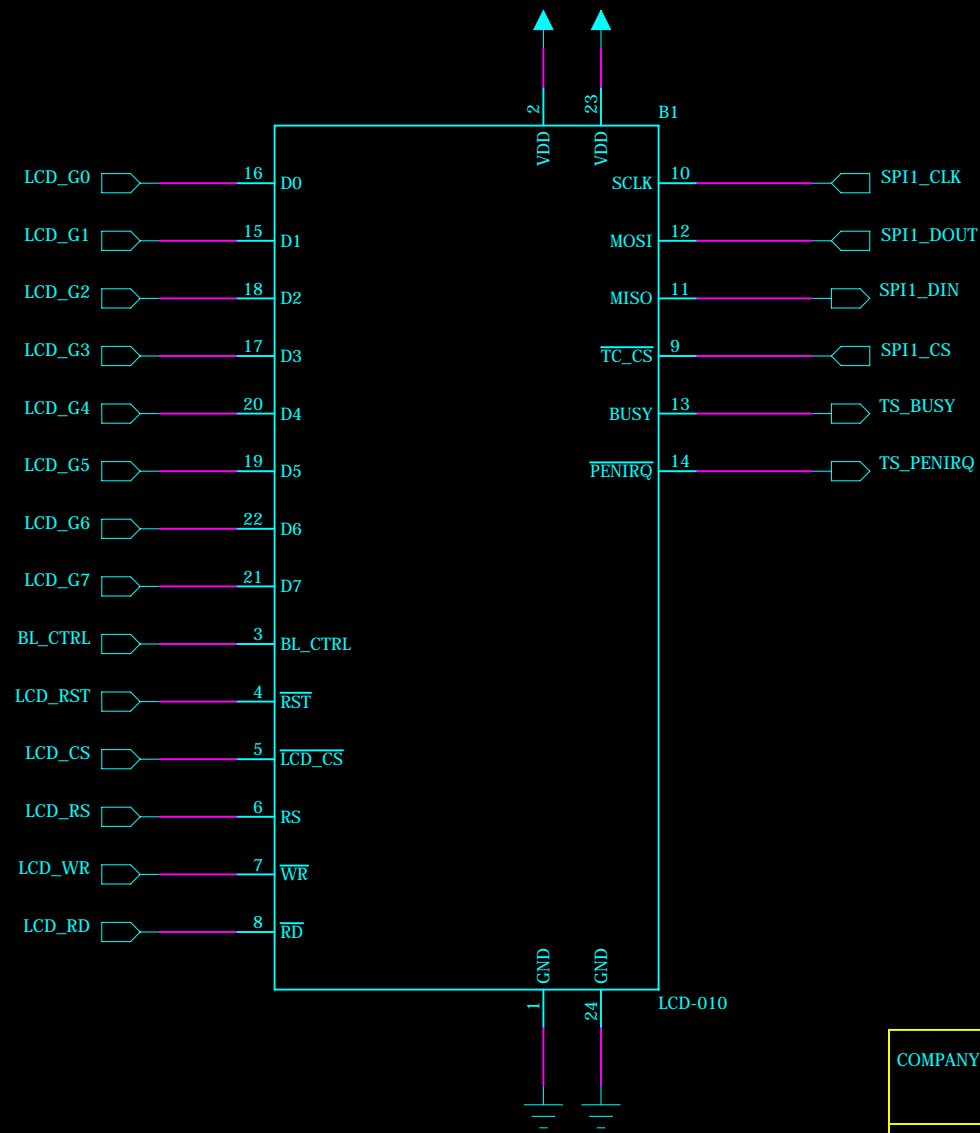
2 23 B1
VDD VDD

LCD_G0 16 D0
LCD_G1 15 D1
LCD_G2 18 D2
LCD_G3 17 D3
LCD_G4 20 D4
LCD_G5 19 D5
LCD_G6 22 D6
LCD_G7 21 D7
BL_CTRL 3 BL_CTRL
LCD_RST 4 $\overline{RST}$
LCD_CS 5 $\overline{LCD\_CS}$
LCD_RS 6 RS
LCD_WR 7 $\overline{WR}$
LCD_RD 8 $\overline{RD}$

SCLK 10 SPI1_CLK
MOSI 12 SPI1_DOUT
MISO 11 SPI1_DIN
$\overline{TC\_CS}$ 9 SPI1_CS
BUSY 13 TS_BUSY
$\overline{PENIRQ}$ 14 TS_PENIRQ

GND GND
1 24 LCD-010

COMPANY